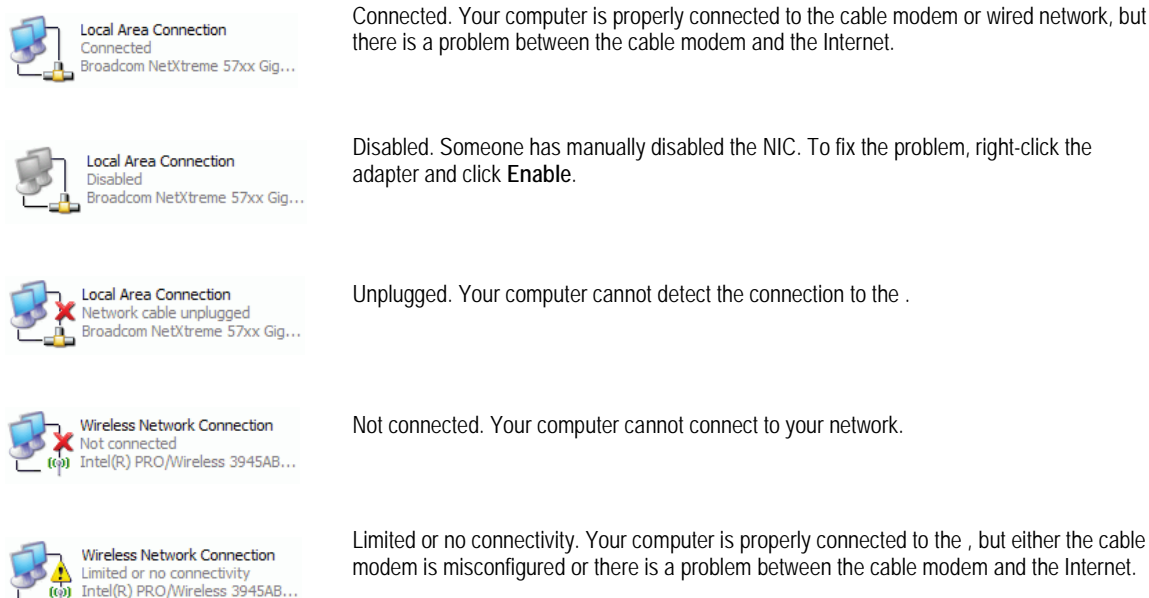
Local Area Connection
Connected
Broadcom NetXtreme 57xx Gig...

Connected. Your computer is properly connected to the cable modem or wired network, but there is a problem between the cable modem and the Internet.

Local Area Connection
Disabled
Broadcom NetXtreme 57xx Gig...

Disabled. Someone has manually disabled the NIC. To fix the problem, right-click the adapter and click **Enable**.

Local Area Connection
Network cable unplugged
Broadcom NetXtreme 57xx Gig...

Unplugged. Your computer cannot detect the connection to the .

Wireless Network Connection
Not connected
Intel(R) PRO/Wireless 3945AB...

Not connected. Your computer cannot connect to your network.

Wireless Network Connection
Limited or no connectivity
Intel(R) PRO/Wireless 3945AB...

Limited or no connectivity. Your computer is properly connected to the , but either the cable modem is misconfigured or there is a problem between the cable modem and the Internet.